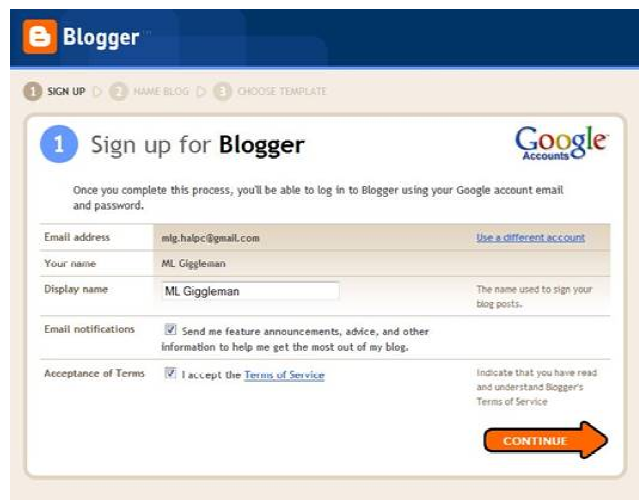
Blogger

1 SIGN UP 2 NAME BLOG 3 CHOOSE TEMPLATE

1 Sign up for **Blogger**

Google Accounts

Once you complete this process, you'll be able to log in to Blogger using your Google account email and password.

| | | |
|---|---|---|
| Email address | mlg.halpc@gmail.com | Use a different account |
| Your name | ML Giggleman | |
| Display name | ML Giggleman | The name used to sign your blog posts. |
| Email notifications | Send me feature announcements, advice, and other information to help me get the most out of my blog. | |
| Acceptance of Terms | I accept the Terms of Service | Indicate that you have read and understand Blogger's Terms of Service |

CONTINUE